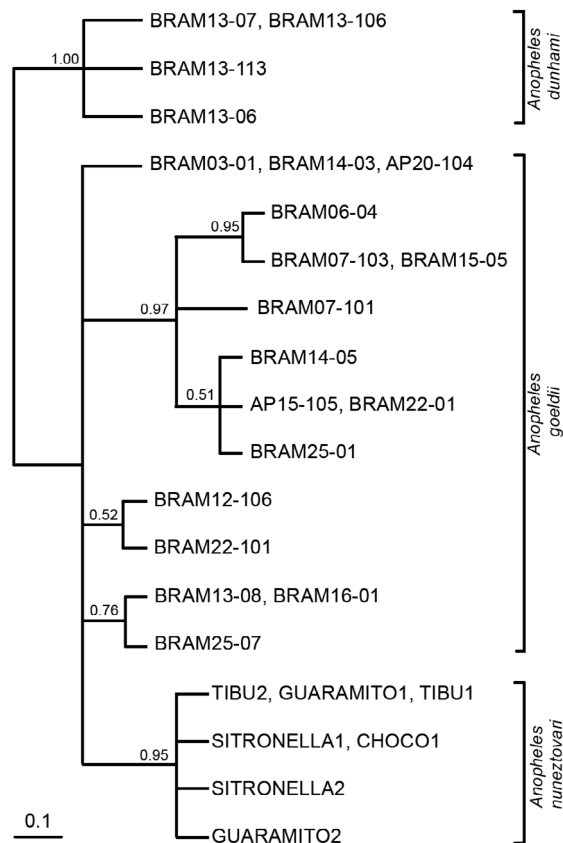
1.00

BRAM13-07, BRAM13-106

BRAM13-113

BRAM13-06

Anopheles dunhami

BRAM03-01, BRAM14-03, AP20-104

0.95

BRAM06-04

BRAM07-103, BRAM15-05

0.97

BRAM07-101

BRAM14-05

0.51

AP15-105, BRAM22-01

BRAM25-01

0.52

BRAM12-106

BRAM22-101

0.76

BRAM13-08, BRAM16-01

BRAM25-07

Anopheles goeldii

TIBU2, GUARAMITO1, TIBU1

0.95

SITRONELLA1, CHOCO1

SITRONELLA2

GUARAMITO2

Anopheles nuneztovari

0.1